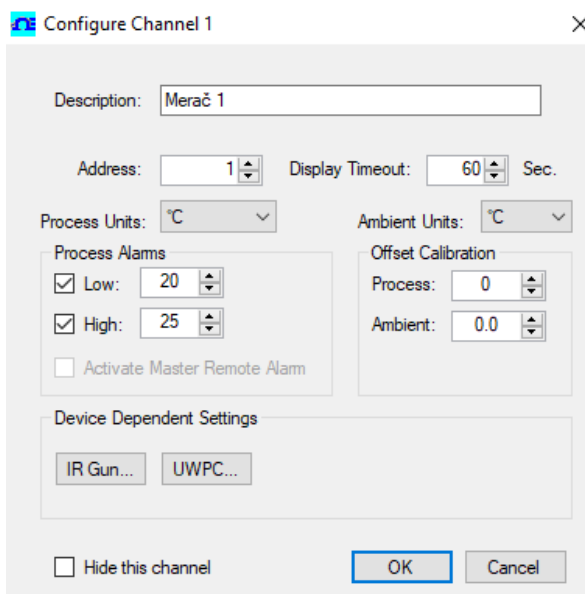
Configure Channel 1

Description: Merač 1

Address: 1

Display Timeout: 60 Sec.

Process Units: °C

Ambient Units: °C

Process Alarms

Low: 20

High: 25

Activate Master Remote Alarm

Offset Calibration

Process: 0

Ambient: 0.0

Device Dependent Settings

IR Gun...

UWPC...

Hide this channel

OK

Cancel